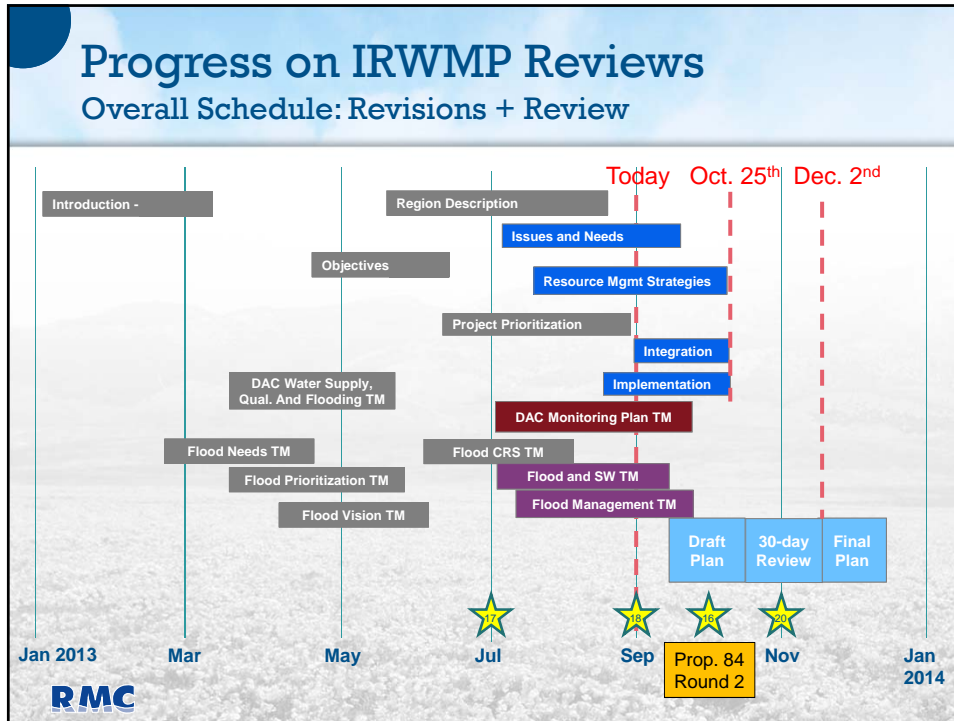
Progress on IRWMP Reviews

Overall Schedule: Revisions + Review

Today

Oct. 25th

Dec. 2nd

Introduction -

Region Description

Issues and Needs

Objectives

Resource Mgmt Strategies

Project Prioritization

Integration

DAC Water Supply, Qual. And Flooding TM

Implementation

DAC Monitoring Plan TM

Flood Needs TM

Flood CRS TM

Flood Prioritization TM

Flood and SW TM

Flood Management TM

Flood Vision TM

Draft Plan

30-day Review

Final Plan

17

18

16

20

Jan 2013

Mar

May

Jul

Sep

Prop. 84 Round 2

Nov

Jan 2014

RMC